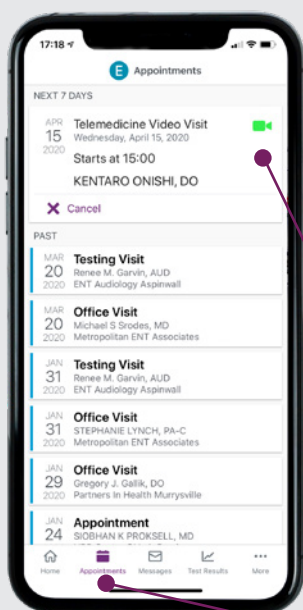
17:18

E Appointments

NEXT 7 DAYS

APR 15 2020 Telemedicine Video Visit
Wednesday, April 15, 2020
Starts at 15:00
KENTARO ONISHI, DO

Cancel

PAST

MAR 20 2020 Testing Visit
Renee M. Garvin, AUD
ENT Audiology Aspinwall

MAR 20 2020 Office Visit
Michael S Srodes, MD
Metropolitan ENT Associates

JAN 31 2020 Testing Visit
Renee M. Garvin, AUD
ENT Audiology Aspinwall

JAN 31 2020 Office Visit
STEPHANIE LYNCH, PA-C
Metropolitan ENT Associates

JAN 29 2020 Office Visit
Gregory J. Gallik, DO
Partners In Health Murrysville

JAN 24 2020 Appointment
SIOBHAN K PROKSELL, MD

Home Appointments Messages Test Results More